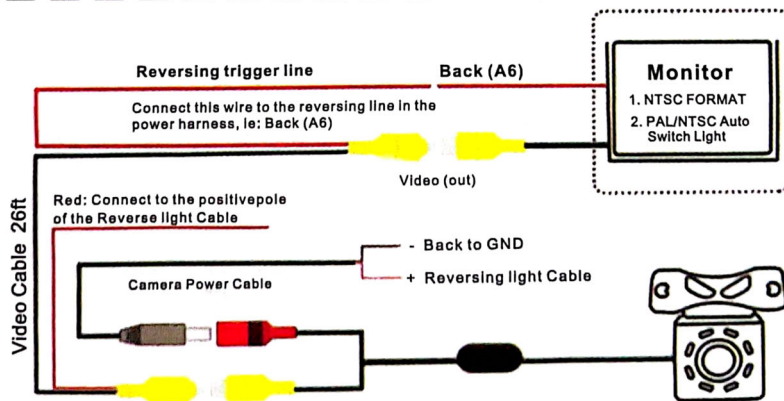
Reversing trigger line

Back (A6)

Monitor

1. NTSC FORMAT

2. PAL/NTSC Auto Switch Light

Connect this wire to the reversing line in the power harness, ie: Back (A6)

Video (out)

Red: Connect to the positivepole of the Reverse light Cable

Video Cable 26ft

- Back to GND

+ Reversing light Cable

Camera Power Cable